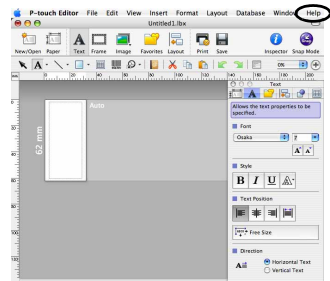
P-touch Editor File Edit View Insert Format Layout Database Window Help

Untitled1.lbx

New/Open Paper Text Frame Image Favorites Layout Print Save Inspector Snap Mode

Auto

62 mm

Allows the text properties to be specified.

Font

Osaka

7

Style

B I U

Text Position

Free Size

Direction

Horizontal Text

Vertical Text